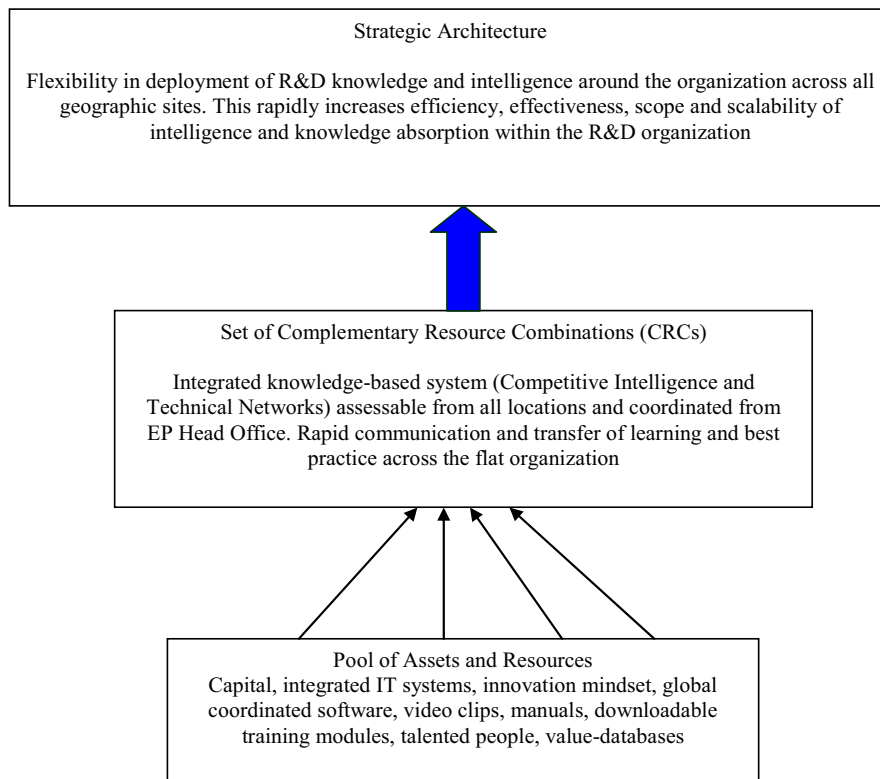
Strategic Architecture

Flexibility in deployment of R&D knowledge and intelligence around the organization across all geographic sites. This rapidly increases efficiency, effectiveness, scope and scalability of intelligence and knowledge absorption within the R&D organization

Set of Complementary Resource Combinations (CRCs)

Integrated knowledge-based system (Competitive Intelligence and Technical Networks) assessable from all locations and coordinated from EP Head Office. Rapid communication and transfer of learning and best practice across the flat organization

Pool of Assets and Resources
Capital, integrated IT systems, innovation mindset, global coordinated software, video clips, manuals, downloadable training modules, talented people, value-databases